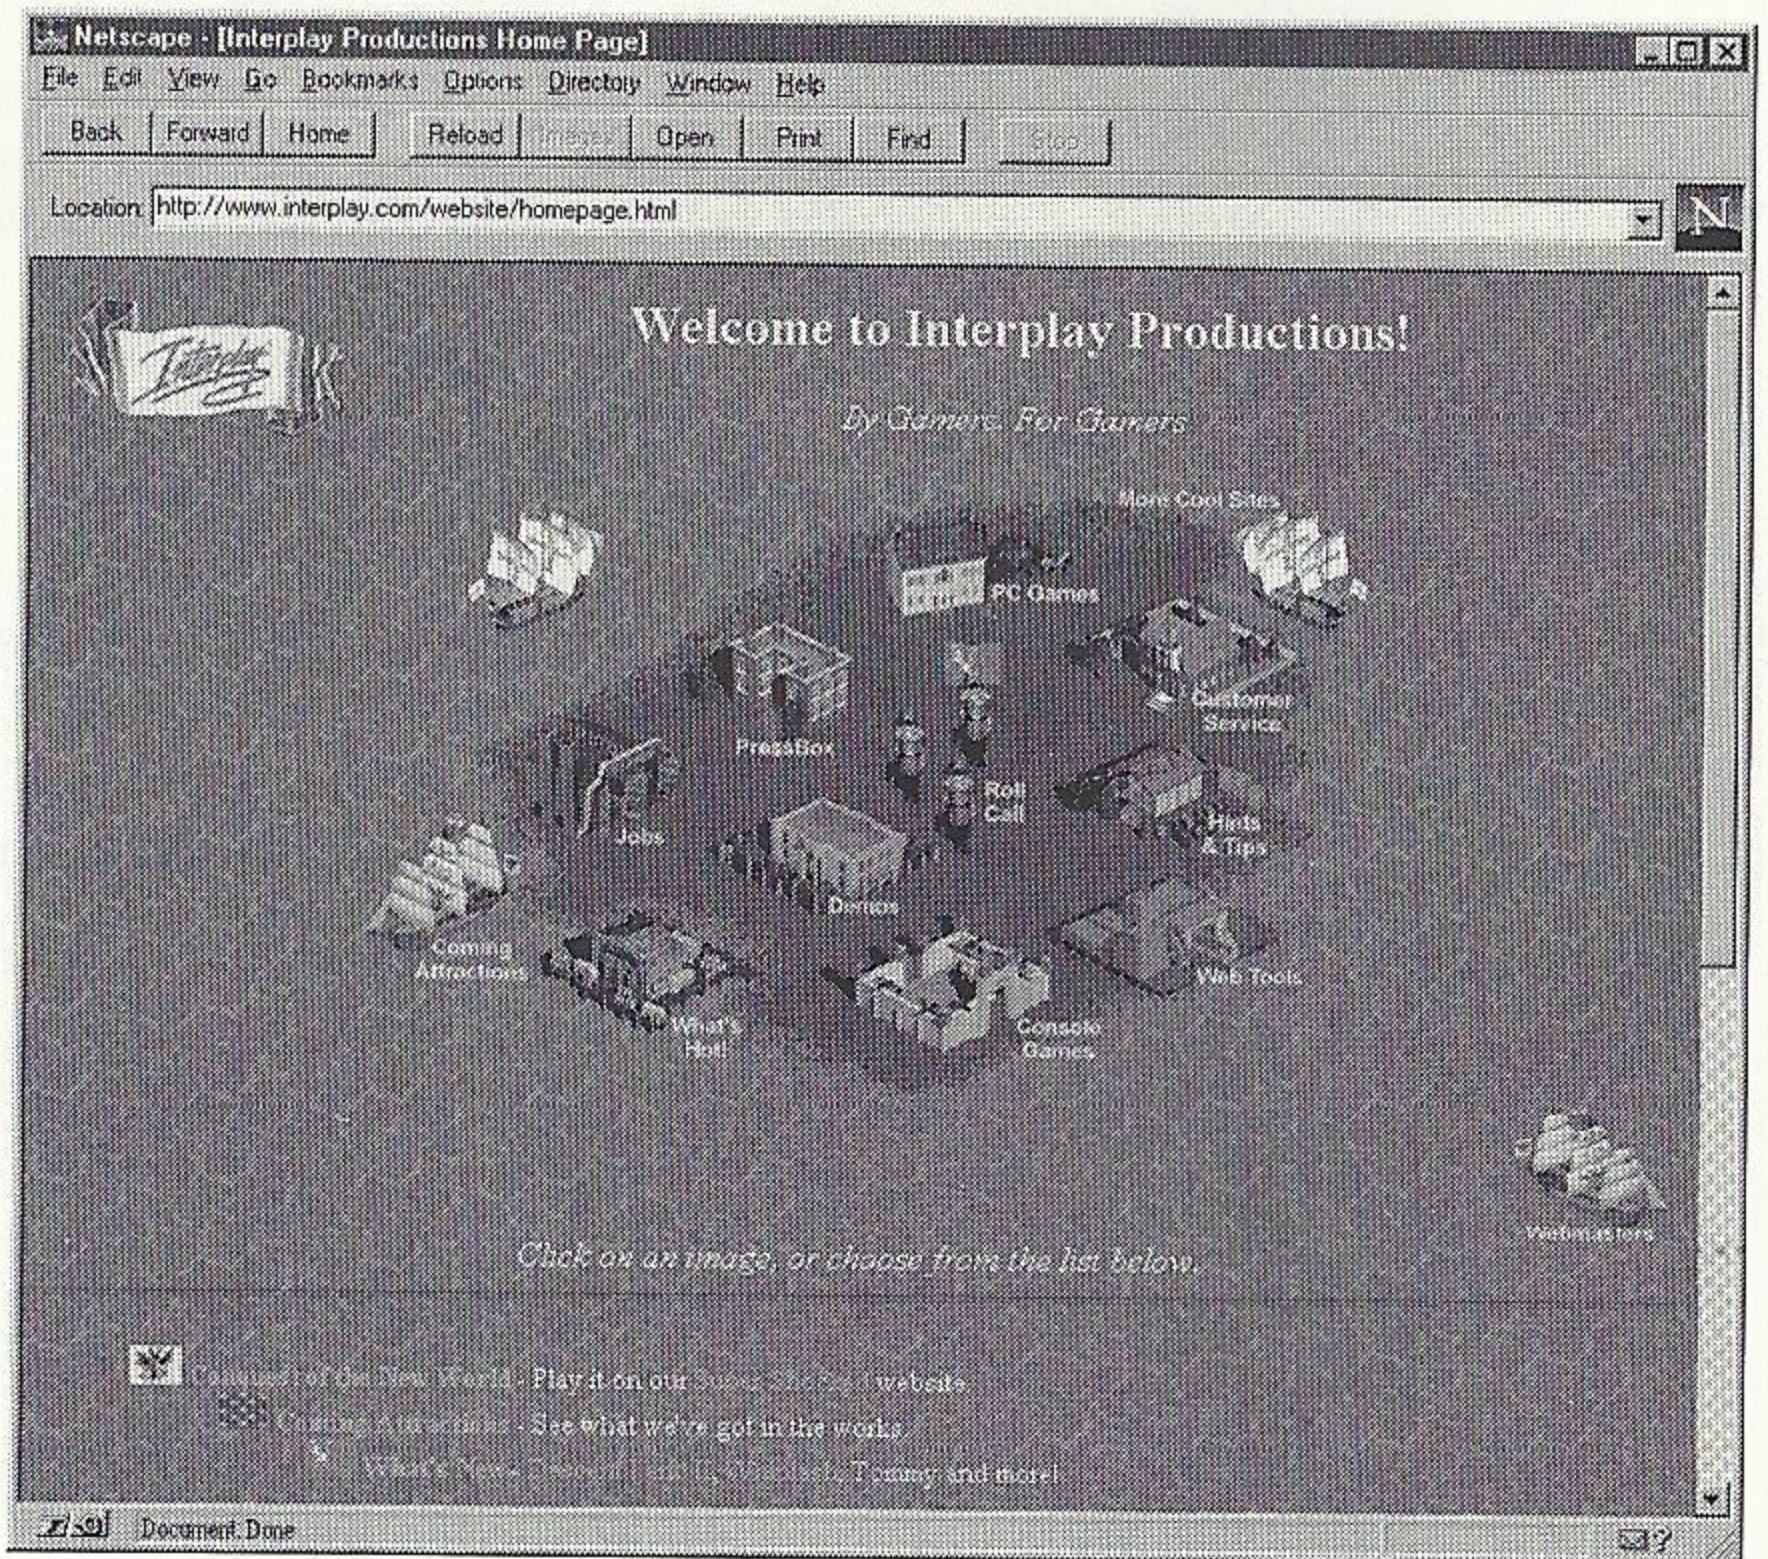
Netscape - [Interplay Productions Home Page]

File Edit View Go Bookmarks Options Directory Window Help

Back Forward Home Reload Images Open Print Find Stop

Location: http://www.interplay.com/website/homepage.html

N

Interplay

Welcome to Interplay Productions!

By Gamers, For Gamers

More Cool Sites

PC Games

Customer Service

PressBox

Roll Call

Jobs

Hints & Tips

Demos

Coming Attractions

Web Tools

What's Hot!

Console Games

Webmasters

Click on an image, or choose from the list below.

Conquest of the New World - Play it on our Super Shocker website.

Coming Attractions - See what we've got in the works.

What's New - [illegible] Tommy and more!

Document: Done